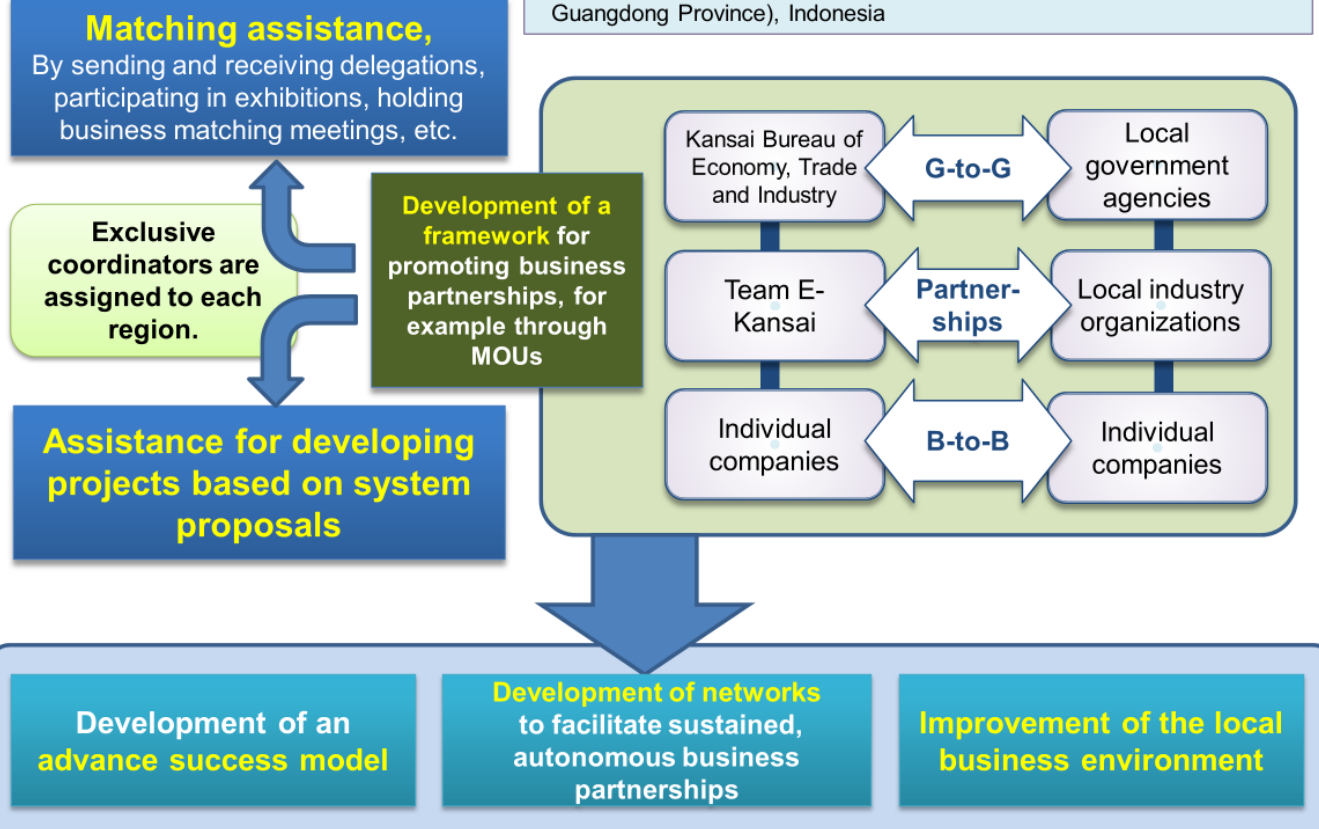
Guangdong Province), Indonesia

Matching assistance,
By sending and receiving delegations, participating in exhibitions, holding business matching meetings, etc.

Exclusive coordinators are assigned to each region.

Development of a framework for promoting business partnerships, for example through MOUs

Assistance for developing projects based on system proposals

Kansai Bureau of Economy, Trade and Industry

G-to-G

Local government agencies

Team E-Kansai

Partnerships

Local industry organizations

Individual companies

B-to-B

Individual companies

Development of an advance success model

Development of networks to facilitate sustained, autonomous business partnerships

Improvement of the local business environment